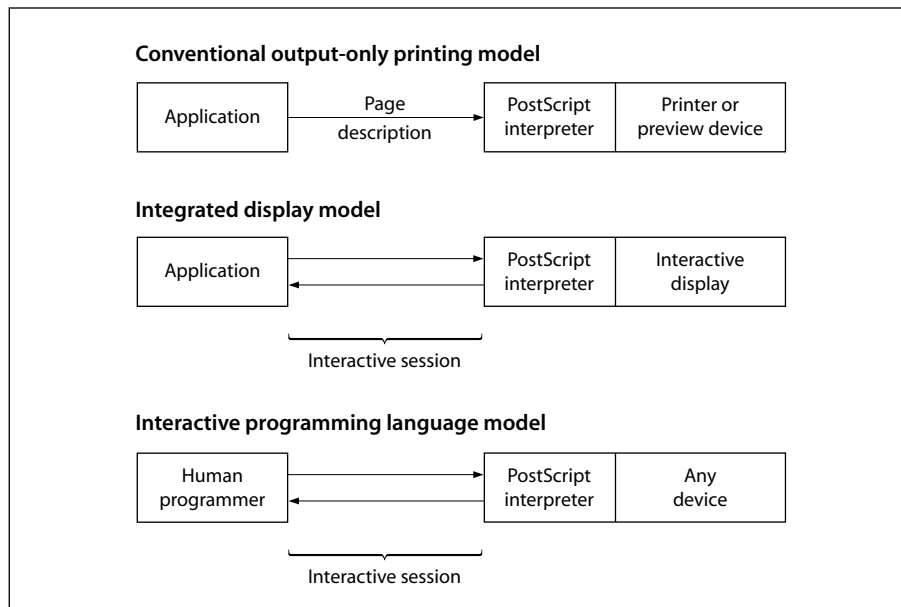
Conventional output-only printing model

Application

Page description

PostScript interpreter

Printer or preview device

Integrated display model

Application

PostScript interpreter

Interactive display

Interactive session

Interactive programming language model

Human programmer

PostScript interpreter

Any device

Interactive session